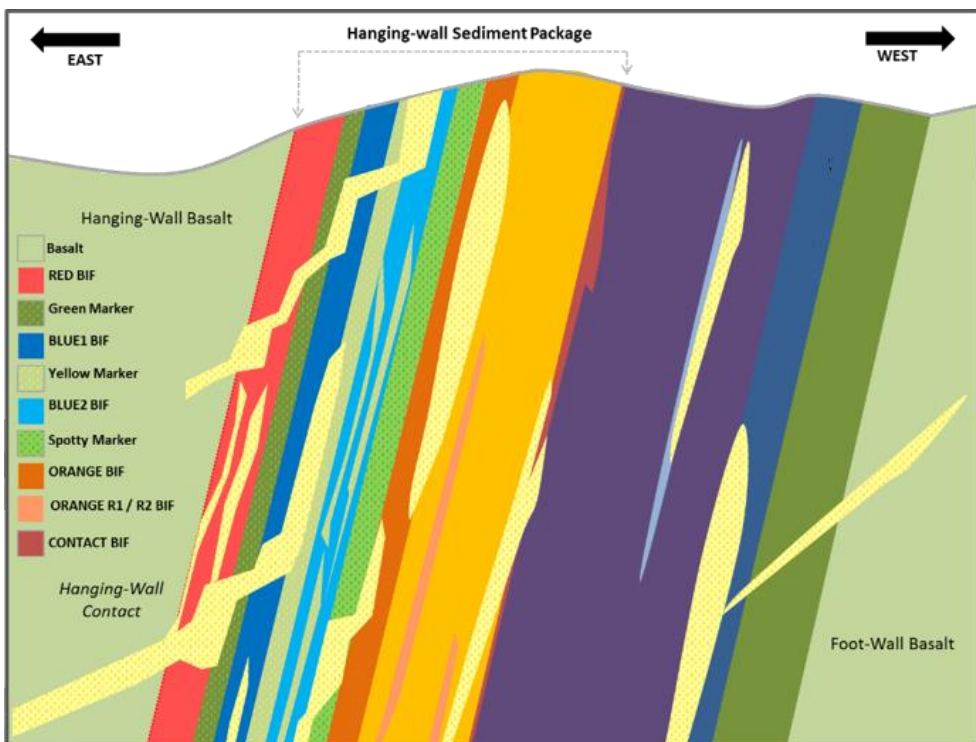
EAST

Hanging-wall Sediment Package

WEST

Hanging-Wall Basalt

Basalt
RED BIF
Green Marker
BLUE1 BIF
Yellow Marker
BLUE2 BIF
Spotty Marker
ORANGE BIF
ORANGE R1 / R2 BIF
CONTACT BIF

Hanging-Wall Contact

Foot-Wall Basalt